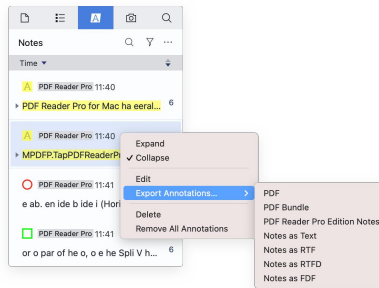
Notes

Time

PDF Reader Pro 11:40

PDF Reader Pro for Mac ha eeral... 6

PDF Reader Pro 11:40

MPDFP.TapPDFReaderPr

PDF Reader Pro 11:41

e ab. en ide b ide i (Hori

PDF Reader Pro 11:41

or o par of he o, o e he Spli V h... 6

Expand
✓ Collapse
Edit
Export Annotations...
Delete
Remove All Annotations

PDF
PDF Bundle
PDF Reader Pro Edition Notes
Notes as Text
Notes as RTF
Notes as RTFD
Notes as FDF